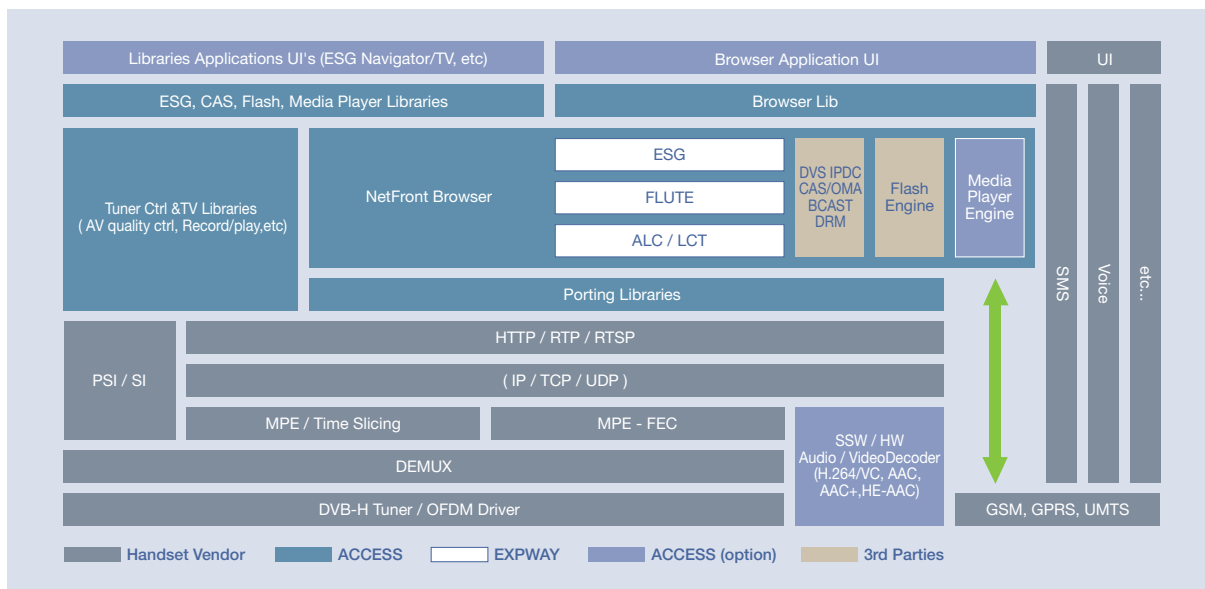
Libraries Applications UI's (ESG Navigator/TV, etc)

Browser Application UI

UI

ESG, CAS, Flash, Media Player Libraries

Browser Lib

Tuner Ctrl &TV Libraries ( AV quality ctrl, Record/play,etc)

NetFront Browser

ESG

FLUTE

ALC / LCT

DVS IPDC CAS/OMA BCAST DRM

Flash Engine

Media Player Engine

SMS

Voice

etc...

Porting Libraries

PSI / SI

HTTP / RTP / RTSP

( IP / TCP / UDP )

MPE / Time Slicing

MPE - FEC

DEMUX

SSW / HW Audio / VideoDecoder (H.264/VC, AAC, AAC+,HE-AAC)

DVB-H Tuner / OFDM Driver

GSM, GPRS, UMTS

Handset Vendor

ACCESS

EXPWAY

ACCESS (option)

3rd Parties